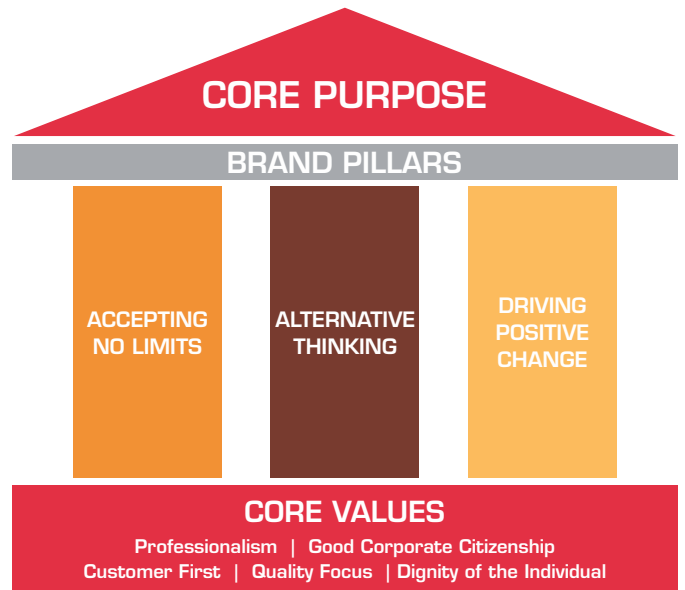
CORE PURPOSE

BRAND PILLARS

ACCEPTING NO LIMITS

ALTERNATIVE THINKING

DRIVING POSITIVE CHANGE

CORE VALUES

Professionalism | Good Corporate Citizenship
Customer First | Quality Focus | Dignity of the Individual